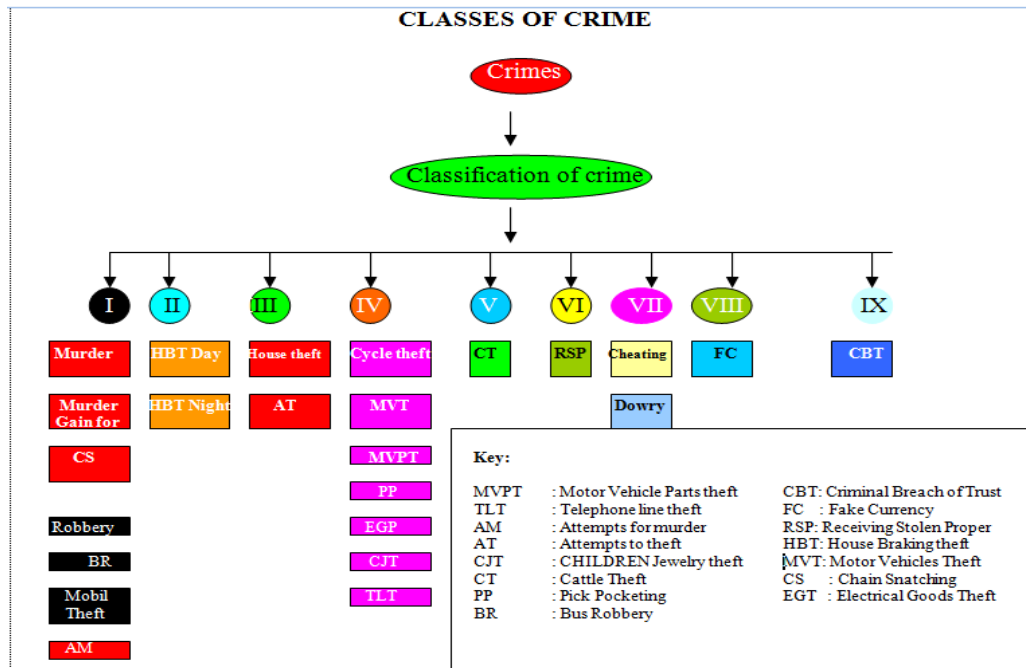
CLASSES OF CRIME

Crimes

Classification of crime

I
Murder
Murder Gain for
CS
Robbery
BR
Mobil Theft
AM

II
HBT Day
HBT Night

III
House theft
AT

IV
Cycle theft
MVT
MVPT
PP
EGP
CJT
TLT

V
CT

VI
RSP

VII
Cheating
Dowry

VIII
FC

IX
CBT

Key:

| | | | |
|---|---|---|---|
| MVPT | : Motor Vehicle Parts theft | CBT: | Criminal Breach of Trust |
| TLT | : Telephone line theft | FC | : Fake Currency |
| AM | : Attempts for murder | RSP: | Receiving Stolen Proper |
| AT | : Attempts to theft | HBT: | House Braking theft |
| CJT | : CHILDREN Jewelry theft | MVT: | Motor Vehicles Theft |
| CT | : Cattle Theft | CS | : Chain Snatching |
| PP | : Pick Pocketing | EGT | : Electrical Goods Theft |
| BR | : Bus Robbery | | |